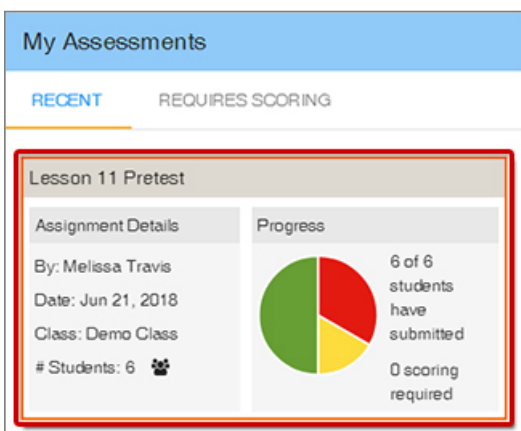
My Assessments

RECENT

REQUIRES SCORING

Lesson 11 Pretest

Assignment Details

By: Melissa Travis

Date: Jun 21, 2018

Class: Demo Class

# Students: 6

Progress

6 of 6 students have submitted

0 scoring required